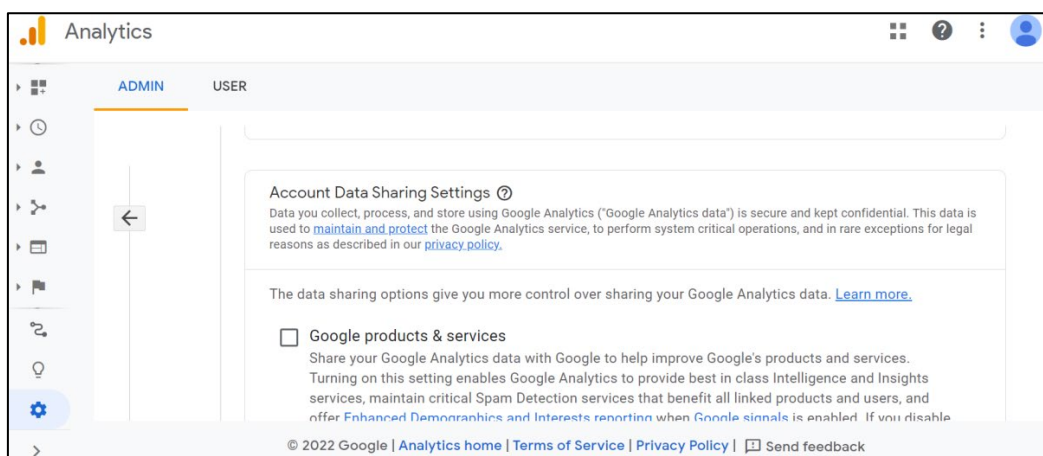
Analytics

ADMIN USER

Account Data Sharing Settings

Data you collect, process, and store using Google Analytics ("Google Analytics data") is secure and kept confidential. This data is used to maintain and protect the Google Analytics service, to perform system critical operations, and in rare exceptions for legal reasons as described in our privacy policy.

The data sharing options give you more control over sharing your Google Analytics data. Learn more.

Google products & services

Share your Google Analytics data with Google to help improve Google's products and services. Turning on this setting enables Google Analytics to provide best in class Intelligence and Insights services, maintain critical Spam Detection services that benefit all linked products and users, and offer Enhanced Demographics and Interests reporting when Google signals is enabled. If you disable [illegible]

© 2022 Google | Analytics home | Terms of Service | Privacy Policy | Send feedback